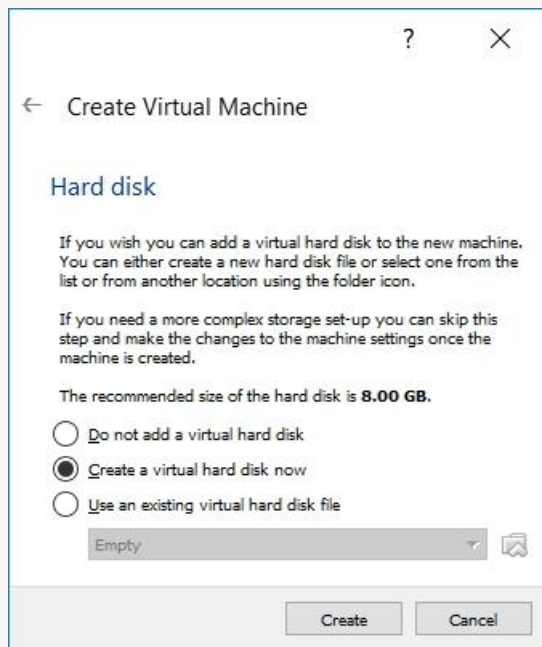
?
×

← Create Virtual Machine

Hard disk

If you wish you can add a virtual hard disk to the new machine. You can either create a new hard disk file or select one from the list or from another location using the folder icon.

If you need a more complex storage set-up you can skip this step and make the changes to the machine settings once the machine is created.

The recommended size of the hard disk is **8.00 GB**.

Do not add a virtual hard disk

Create a virtual hard disk now

Use an existing virtual hard disk file

Empty

Create Cancel